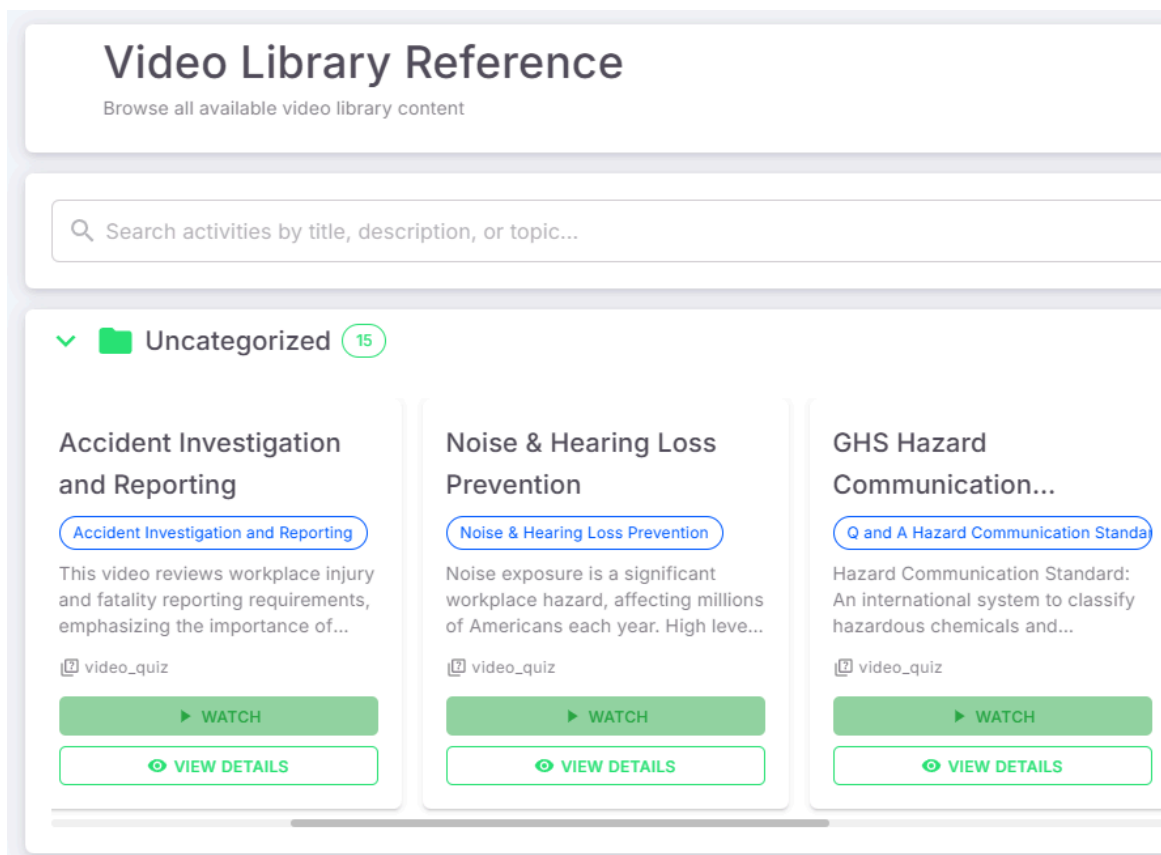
Video Library Reference

Browse all available video library content

Search activities by title, description, or topic...

Uncategorized 15

Accident Investigation and Reporting

Accident Investigation and Reporting

This video reviews workplace injury and fatality reporting requirements, emphasizing the importance of...

video_quiz

WATCH

VIEW DETAILS

Noise & Hearing Loss Prevention

Noise & Hearing Loss Prevention

Noise exposure is a significant workplace hazard, affecting millions of Americans each year. High leve...

video_quiz

WATCH

VIEW DETAILS

GHS Hazard Communication...

Q and A Hazard Communication Standa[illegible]

Hazard Communication Standard: An international system to classify hazardous chemicals and...

video_quiz

WATCH

VIEW DETAILS